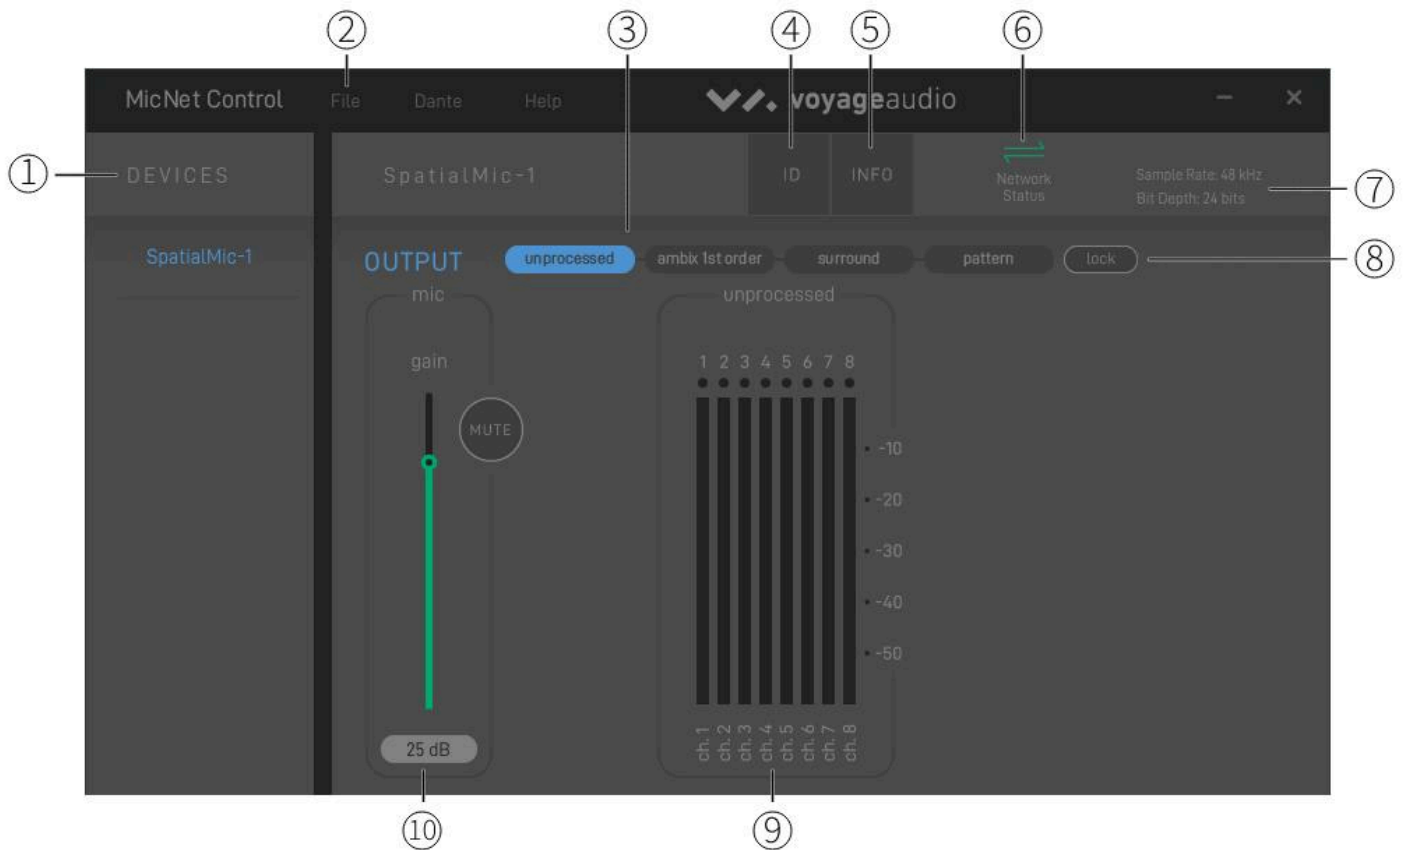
② ③ ④ ⑤ ⑥

MicNet Control File Dante Help voyageaudio – ×

① DEVICES

SpatialMic-1 ID INFO Network Status Sample Rate: 48 kHz Bit Depth: 24 bits ⑦

SpatialMic-1

OUTPUT unprocessed ambix 1st order surround pattern lock ⑧

mic

gain

MUTE

25 dB

unprocessed

1 2 3 4 5 6 7 8

-10
-20
-30
-40
-50

ch. 1 ch. 2 ch. 3 ch. 4 ch. 5 ch. 6 ch. 7 ch. 8

⑩ ⑨